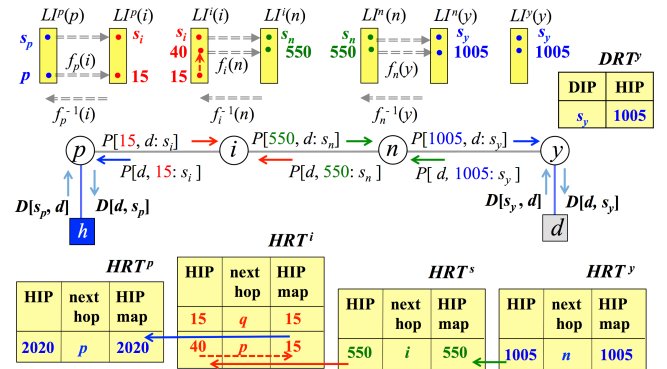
$LI^p(p)$ $LI^p(i)$ $LI^i(i)$ $LI^i(n)$ $LI^n(n)$ $LI^n(y)$ $LI^y(y)$

$s_p$ $s_i$ $s_i$ $s_n$ $s_n$ $s_y$ $s_y$

40 550 550 1005 1005

$p$ 15 15

$f_p(i)$ $f_i(n)$ $f_n(y)$

$f_p^{-1}(i)$ $f_i^{-1}(n)$ $f_n^{-1}(y)$

$DRT^y$

| DIP | HIP |
|---|---|
| $s_y$ | 1005 |

$P[15, d: s_i]$ $P[550, d: s_n]$ $P[1005, d: s_y]$

$p$ $i$ $n$ $y$

$P[d, 15: s_i]$ $P[d, 550: s_n]$ $P[d, 1005: s_y]$

$D[s_p, d]$ $D[d, s_p]$ $D[s_y, d]$ $D[d, s_y]$

$h$ $d$

$HRT^i$

| HIP | next hop | HIP map |
|---|---|---|
| 15 | $q$ | 15 |
| 40 | $p$ | 15 |

$HRT^p$

| HIP | next hop | HIP map |
|---|---|---|
| 2020 | $p$ | 2020 |

$HRT^s$

| HIP | next hop | HIP map |
|---|---|---|
| 550 | $i$ | 550 |

$HRT^y$

| HIP | next hop | HIP map |
|---|---|---|
| 1005 | $n$ | 1005 |